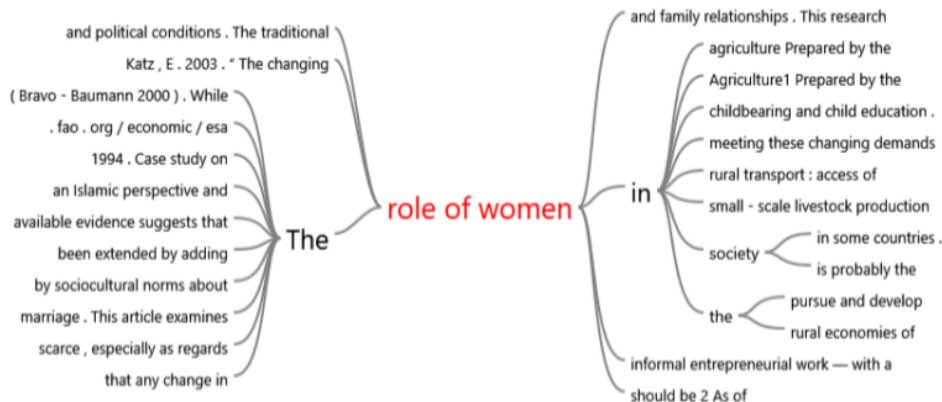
and political conditions . The traditional
Katz , E . 2003 . “ The changing
( Bravo - Baumann 2000 ) . While
. fao . org / economic / esa
1994 . Case study on
an Islamic perspective and
available evidence suggests that
been extended by adding
by sociocultural norms about
marriage . This article examines
scarce , especially as regards
that any change in

The

role of women

in

and family relationships . This research
agriculture Prepared by the
Agriculture1 Prepared by the
childbearing and child education .
meeting these changing demands
rural transport : access of
small - scale livestock production
society
in some countries .
is probably the
the
pursue and develop
rural economies of
informal entrepreneurial work — with a
should be 2 As of